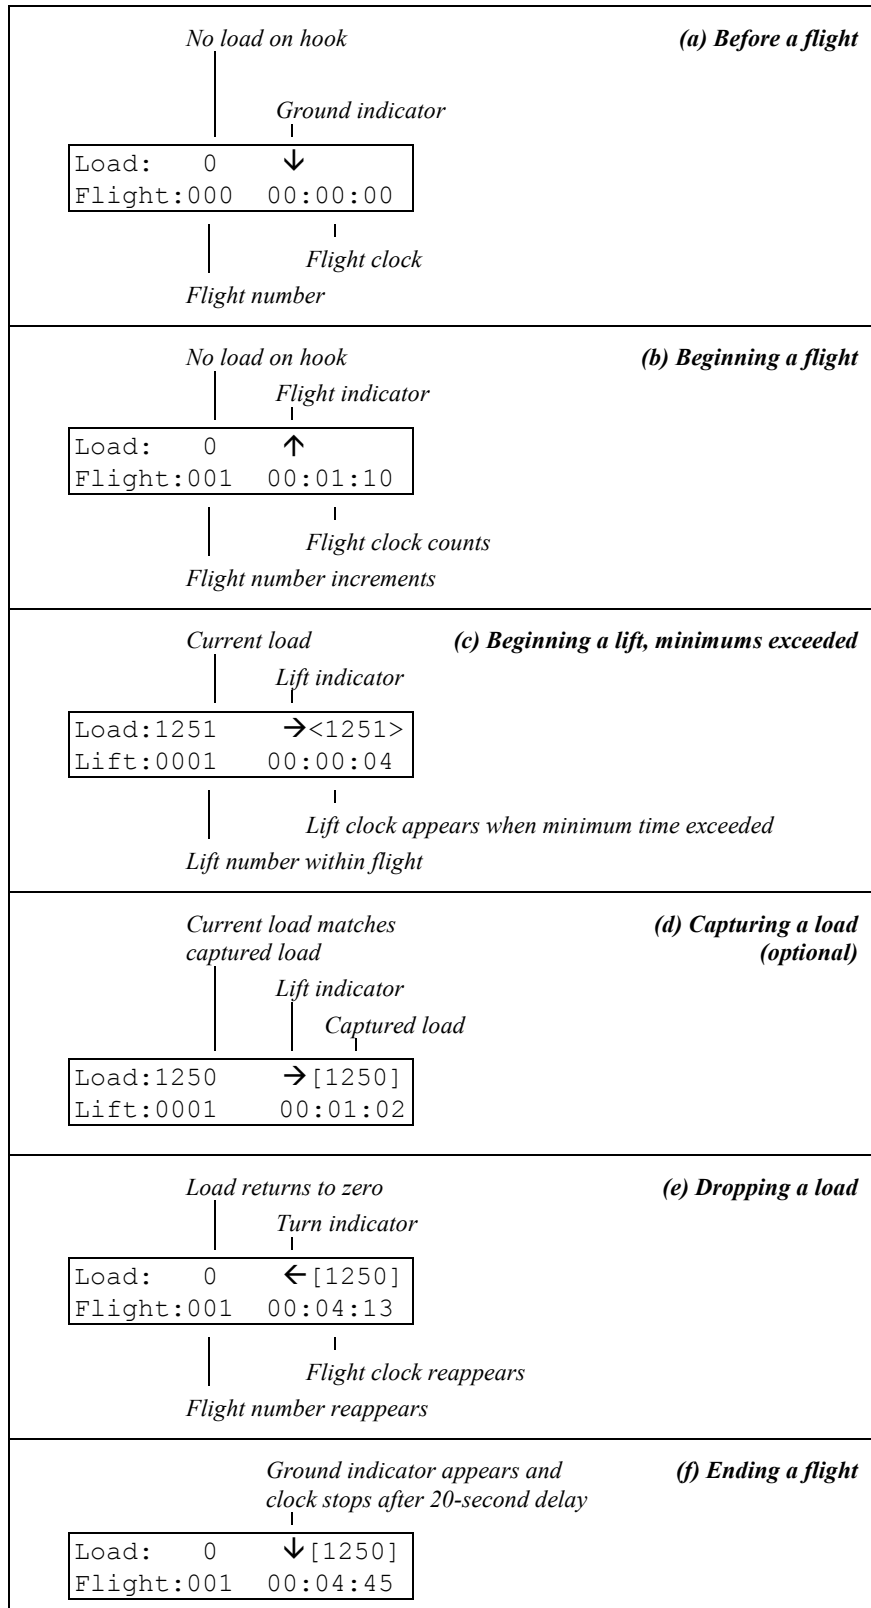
No load on hook

(a) Before a flight

Ground indicator

Load: 0 ↓
Flight:000 00:00:00

Flight clock

Flight number

No load on hook

(b) Beginning a flight

Flight indicator

Load: 0 ↑
Flight:001 00:01:10

Flight clock counts

Flight number increments

Current load

(c) Beginning a lift, minimums exceeded

Lift indicator

Load:1251 →<1251>
Lift:0001 00:00:04

Lift clock appears when minimum time exceeded

Lift number within flight

Current load matches captured load

(d) Capturing a load (optional)

Lift indicator

Captured load

Load:1250 →[1250]
Lift:0001 00:01:02

Load returns to zero

(e) Dropping a load

Turn indicator

Load: 0 ←[1250]
Flight:001 00:04:13

Flight clock reappears

Flight number reappears

Ground indicator appears and clock stops after 20-second delay

(f) Ending a flight

Load: 0 ↓[1250]
Flight:001 00:04:45